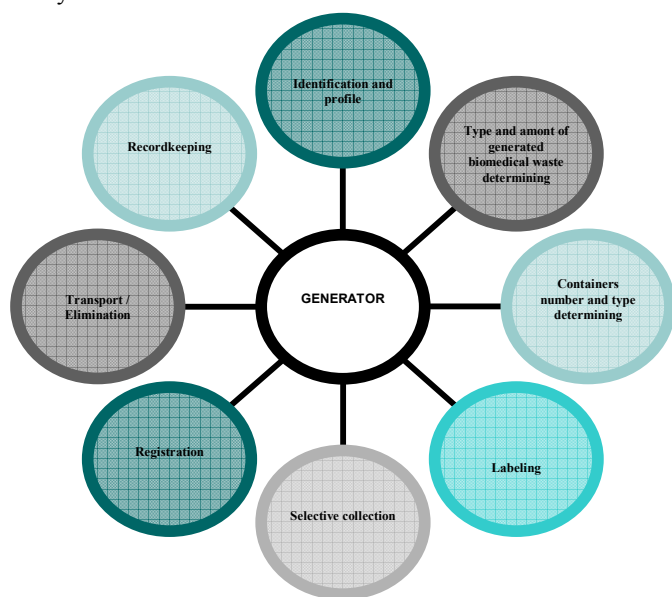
GENERATOR

Identification and profile

Type and amont of generated biomedical waste determining

Containers number and type determining

Labeling

Selective collection

Registration

Transport / Elimination

Recordkeeping